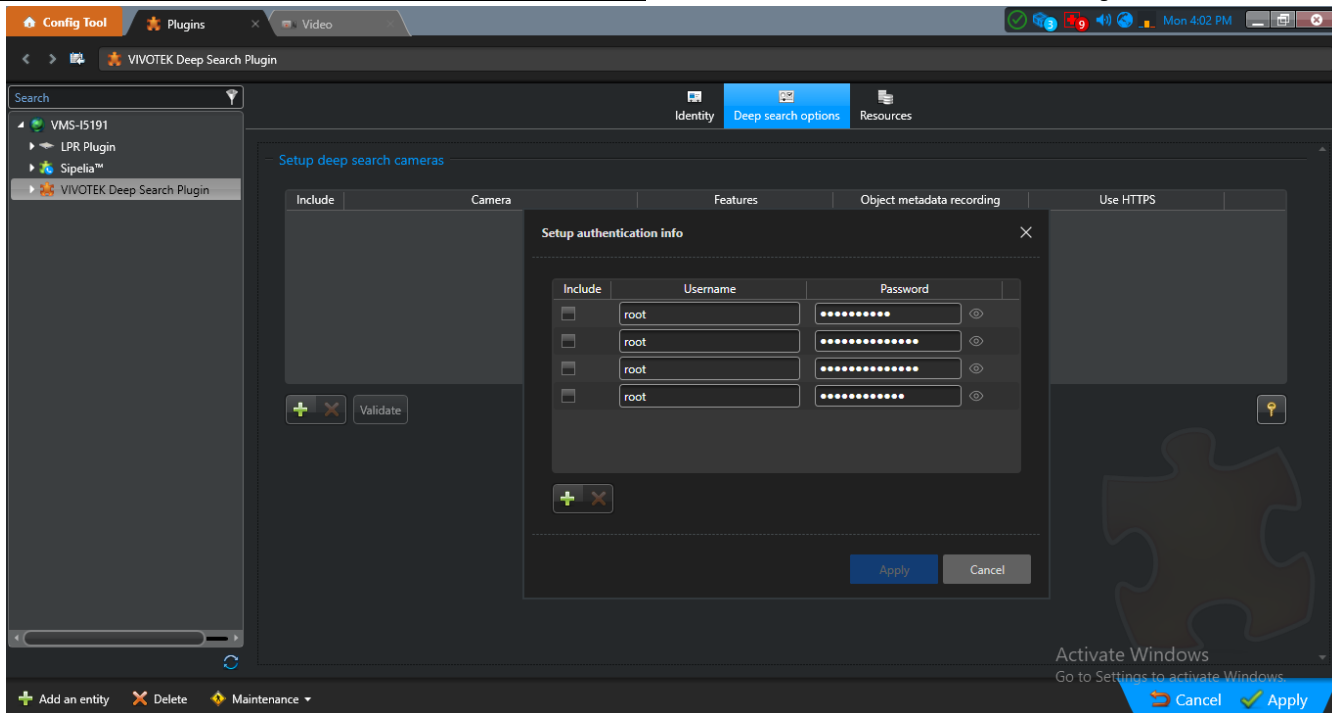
Config Tool
Plugins
Video
3
9
Mon 4:02 PM

VIVOTEK Deep Search Plugin

Search
VMS-I5191
LPR Plugin
Sipelia™
VIVOTEK Deep Search Plugin

Identity
Deep search options
Resources

Setup deep search cameras

| Include | Camera | Features | Object metadata recording | Use HTTPS |
|---|---|---|---|---|

Validate

Setup authentication info

| Include | Username | Password |
|---|---|---|
| | root | •••••••••• |
| | root | •••••••••••••• |
| | root | •••••••••••••• |
| | root | ••••••••••••• |

Apply
Cancel

Activate Windows
Go to Settings to activate Windows.

Add an entity
Delete
Maintenance
Cancel
Apply